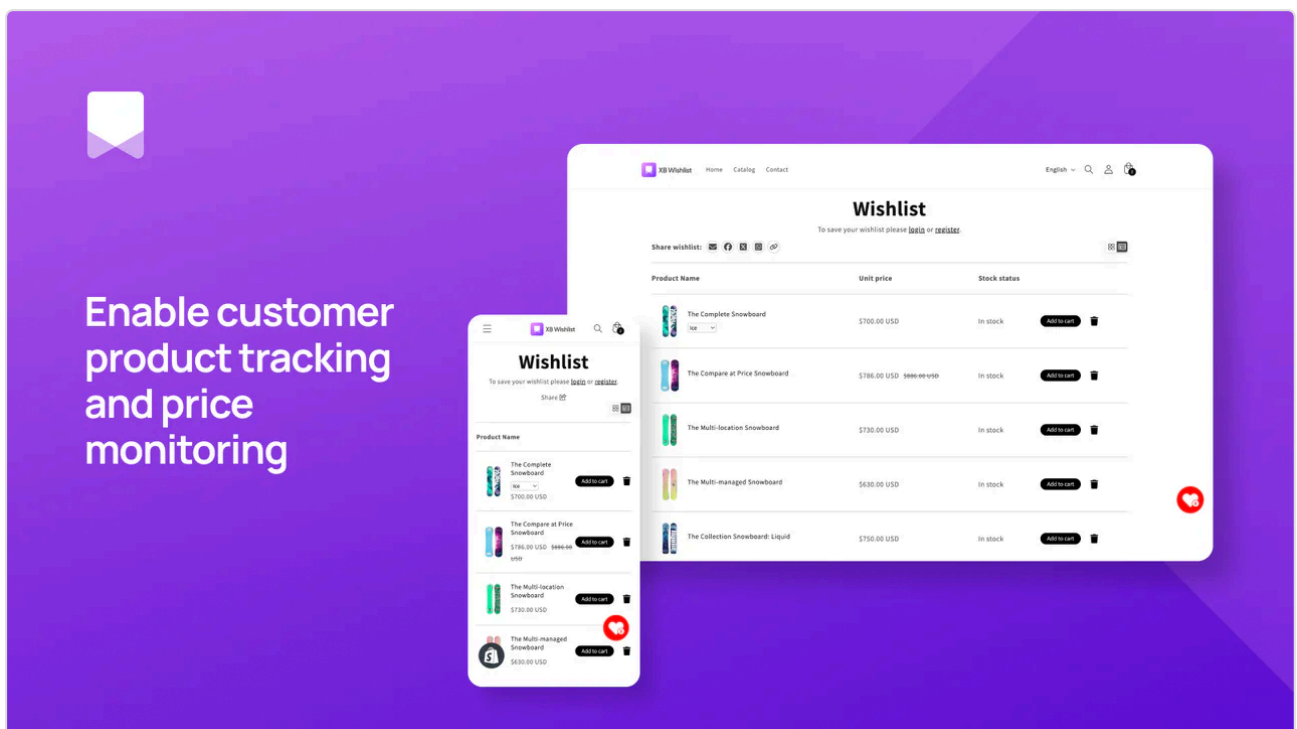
Enable customer product tracking and price monitoring

XB Wishlist Home Catalog Contact English

Wishlist

To save your wishlist please login or register.

Share wishlist:

| Product Name | Unit price | Stock status | |
|---|---|---|---|
| The Complete Snowboard Ice | $700.00 USD | In stock | Add to cart |
| The Compare at Price Snowboard | $786.00 USD $886.00 USD | In stock | Add to cart |
| The Multi-location Snowboard | $730.00 USD | In stock | Add to cart |
| The Multi-managed Snowboard | $630.00 USD | In stock | Add to cart |
| The Collection Snowboard: Liquid | $750.00 USD | In stock | Add to cart |

XB Wishlist

Wishlist

To save your wishlist please login or register.

Share

Product Name

The Complete Snowboard
Ice
$700.00 USD
Add to cart

The Compare at Price Snowboard
$786.00 USD $886.00 USD
Add to cart

The Multi-location Snowboard
$730.00 USD
Add to cart

The Multi-managed Snowboard
$630.00 USD
Add to cart